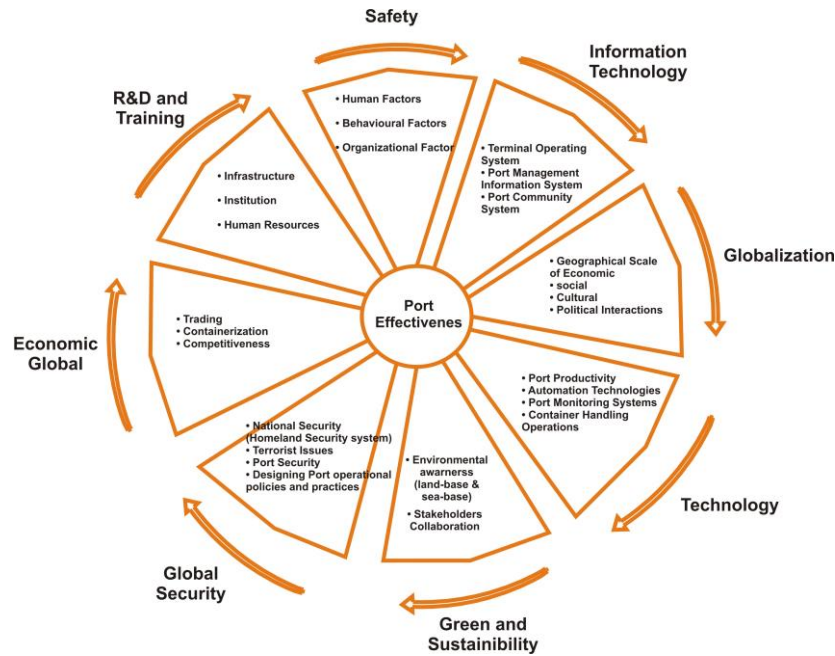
Safety

Information Technology

Globalization

Technology

Green and Sustainability

Global Security

Economic Global

R&D and Training

• Human Factors
• Behavioural Factors
• Organizational Factor

• Terminal Operating System
• Port Management Information System
• Port Community System

• Geographical Scale of Economic
• social
• Cultural
• Political Interactions

• Port Productivity
• Automation Technologies
• Port Monitoring Systems
• Container Handling Operations

• Environmental awarnerss (land-base & sea-base)
• Stakeholders Collaboration

• National Security (Homeland Security system)
• Terrorist Issues
• Port Security
• Designing Port operational policies and practices

• Trading
• Containerization
• Competitiveness

• Infrastructure
• Institution
• Human Resources

Port Effectivenes